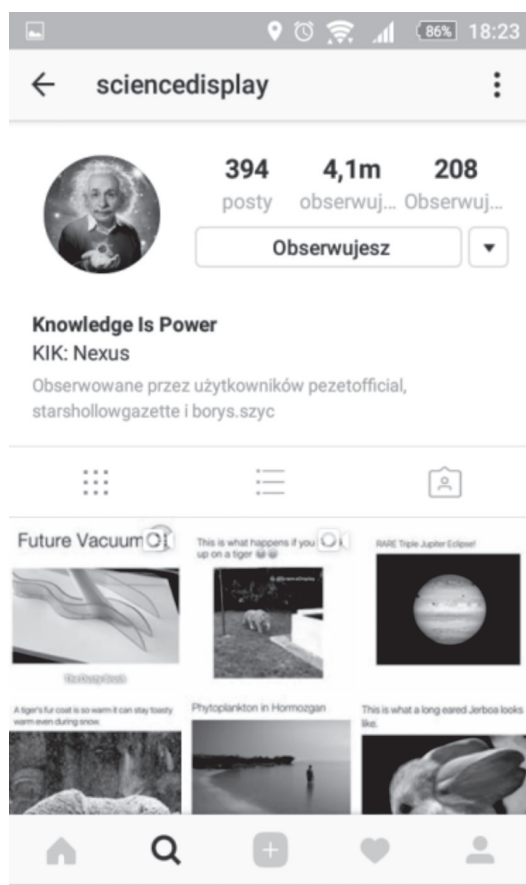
86% 18:23

sciencedisplay

394 posty
4,1m obserwuj...
208 Obserwuj...

Obserwujesz

Knowledge Is Power
KIK: Nexus
Obserwowane przez użytkowników pezetofficial, starshollowgazette i borys.szyc

Future Vacuum

This is what happens if you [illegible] up on a tiger

RARE Triple Jupiter Eclipse!

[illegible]

A tiger's fur coat is so warm it can stay toasty warm even during snow.

Phytoplankton in Hormozgan

This is what a long eared Jerboa looks like.